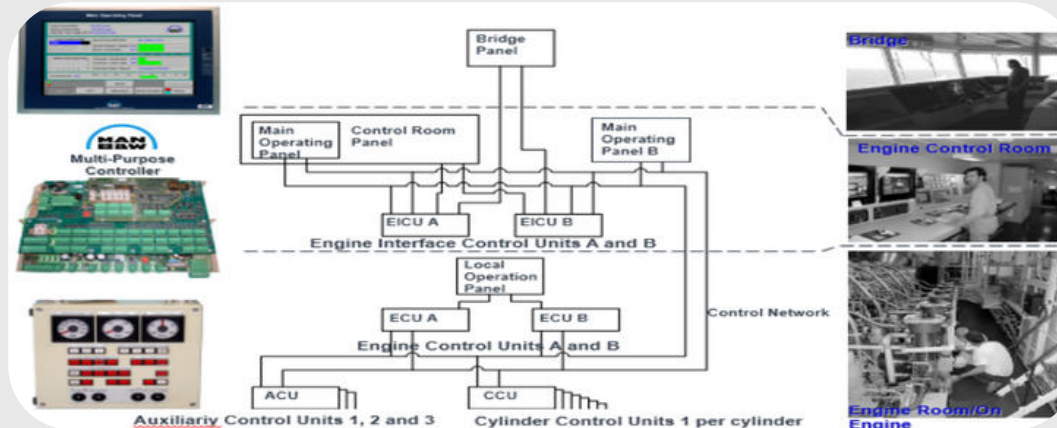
Main Operating Panel

MAN B&W
Multi-Purpose Controller

Bridge Panel

Main Operating Panel

Control Room Panel

Main Operating Panel B

EICU A

EICU B

Engine Interface Control Units A and B

Local Operation Panel

ECU A

ECU B

Control Network

Engine Control Units A and B

ACU

CCU

Auxiliariy Control Units 1, 2 and 3

Cylinder Control Units 1 per cylinder

Bridge

Engine Control Room

Engine Room/On Engine